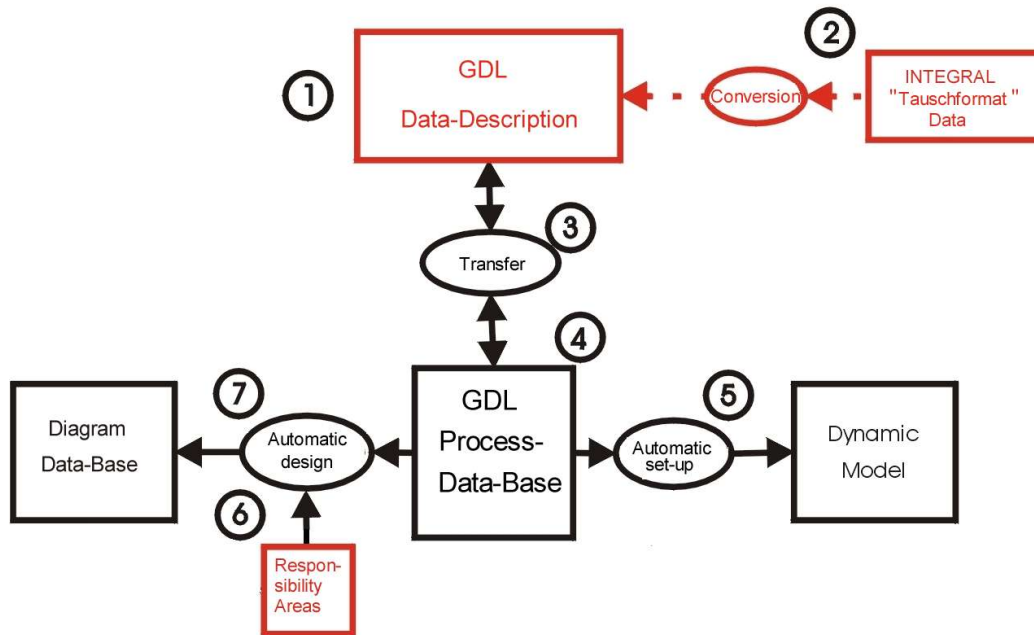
2

1

GDL
Data-Description

Conversion

INTEGRAL
"Tauschformat"
Data

3

Transfer

4

7

5

Diagram
Data-Base

Automatic
design

GDL
Process-
Data-Base

Automatic
set-up

Dynamic
Model

6

Responsibility
Areas